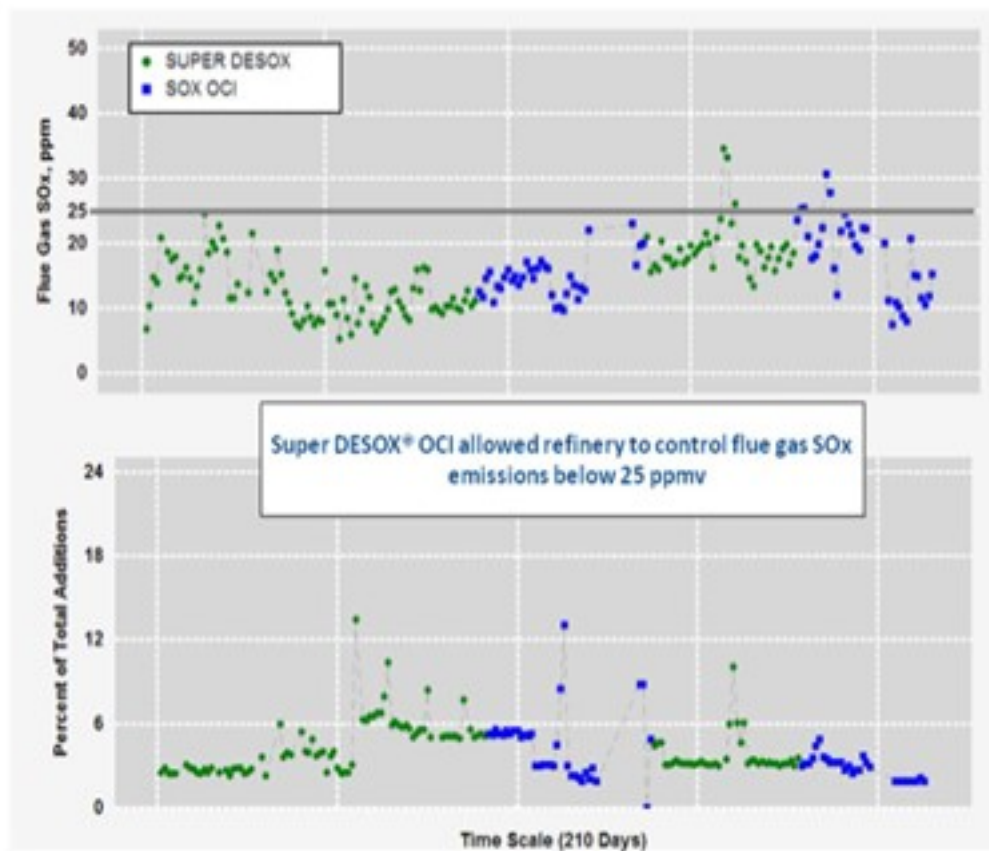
SUPER DESOX
SOX OCI

Flue Gas SOx, ppm

50
40
30
25
20
10
0

Super DESOX® OCI allowed refinery to control flue gas SOx emissions below 25 ppmv

Percent of Total Additions

24
18
12
6
0

Time Scale (210 Days)